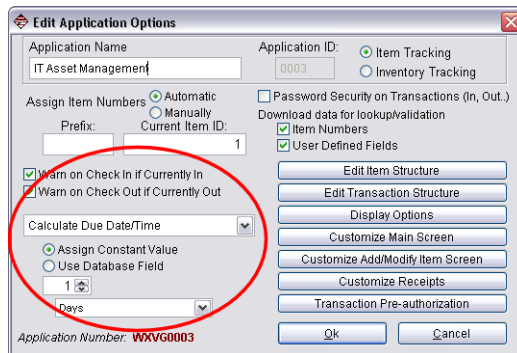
Edit Application Options

Application Name
IT Asset Management

Application ID:
0003

Item Tracking
Inventory Tracking

Assign Item Numbers
Automatic
Manually

Prefix:
Current Item ID:
1

Password Security on Transactions (In, Out..)
Download data for lookup/validation
Item Numbers
User Defined Fields

Warn on Check In if Currently In
Warn on Check Out if Currently Out

Calculate Due Date/Time

Assign Constant Value
Use Database Field

1

Days

Edit Item Structure
Edit Transaction Structure
Display Options
Customize Main Screen
Customize Add/Modify Item Screen
Customize Receipts
Transaction Pre-authorization

Application Number: WXVG0003

Ok
Cancel